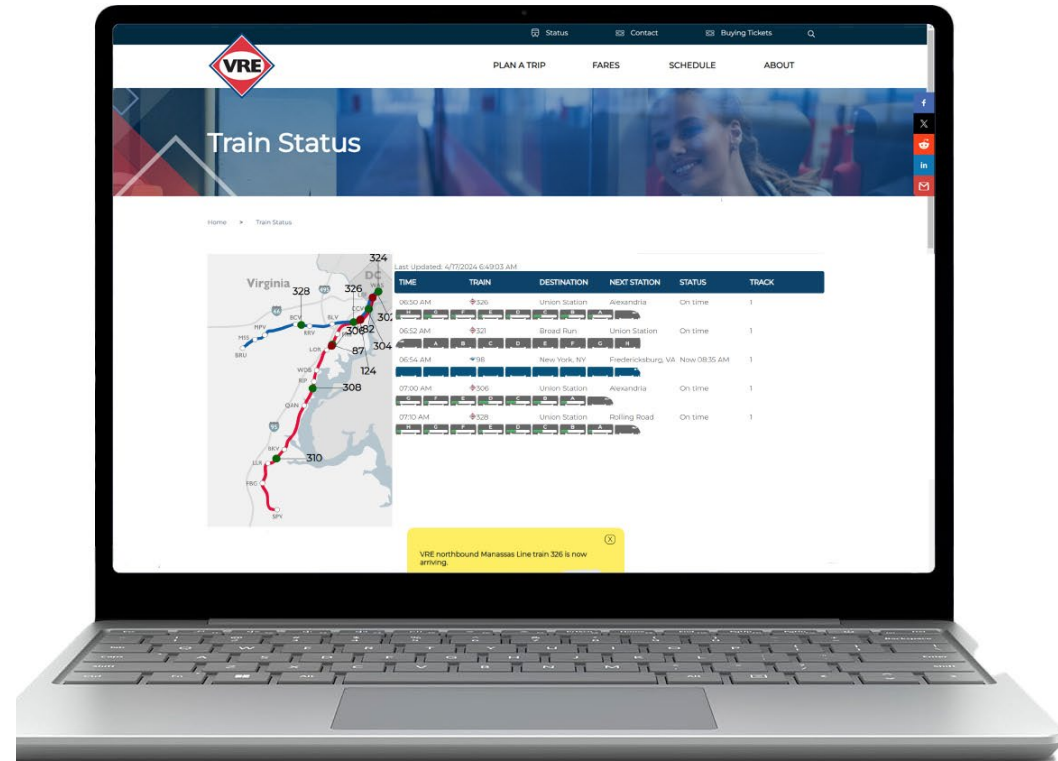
Status Contact Buying Tickets

VRE

PLAN A TRIP FARES SCHEDULE ABOUT

Train Status

Home » Train Status

Virginia 328 326 324 DC 302 306 82 87 304 124 308 310 MIS BRU HPV BCV RRV ELV LOR CCV WDB RIP QAN BKV LLR FBG SPV

Last Updated: 4/17/2024 6:49:03 AM

| TIME | TRAIN | DESTINATION | NEXT STATION | STATUS | TRACK |
|---|---|---|---|---|---|
| 06:50 AM | 326 | Union Station | Alexandria | On time | 1 |
| 06:52 AM | 321 | Broad Run | Union Station | On time | 1 |
| 06:54 AM | 98 | New York, NY | Fredericksburg, VA | Now 08:35 AM | 1 |
| 07:00 AM | 306 | Union Station | Alexandria | On time | 1 |
| 07:10 AM | 328 | Union Station | Rolling Road | On time | 1 |

VRE northbound Manassas Line train 326 is now arriving.